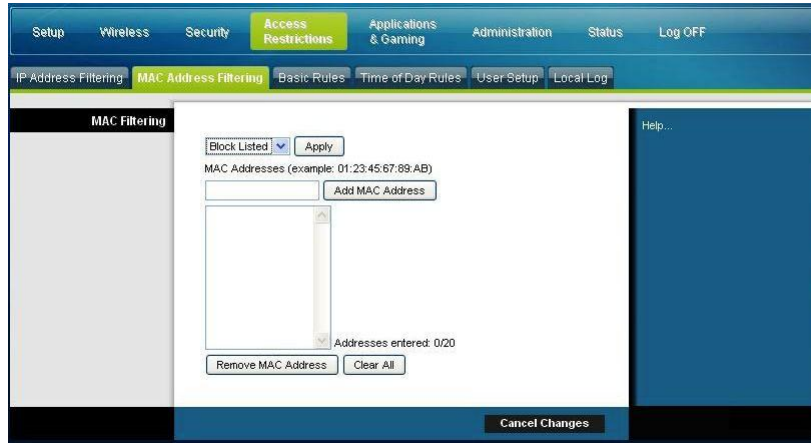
Setup Wireless Security Access Restrictions Applications & Gaming Administration Status Log OFF

IP Address Filtering MAC Address Filtering Basic Rules Time of Day Rules User Setup Local Log

MAC Filtering

Block Listed Apply

MAC Addresses (example: 01:23:45:67:89:AB)

Add MAC Address

Addresses entered: 0/20

Remove MAC Address Clear All

Help...

Cancel Changes